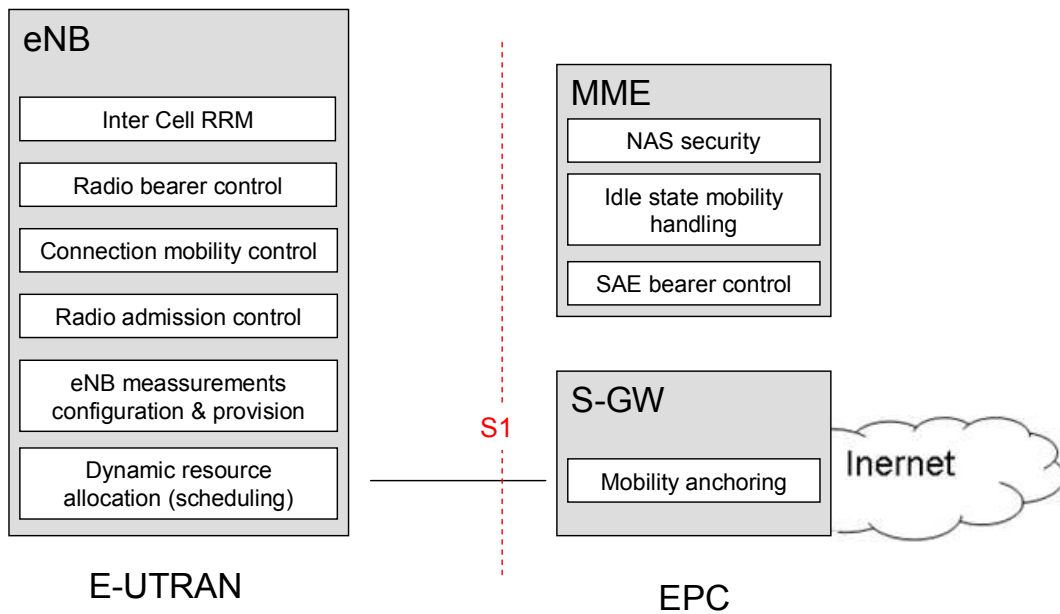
eNB

Inter Cell RRM

Radio bearer control

Connection mobility control

Radio admission control

eNB meassurements configuration & provision

Dynamic resource allocation (scheduling)

S1

MME

NAS security

Idle state mobility handling

SAE bearer control

S-GW

Mobility anchoring

Inernet

E-UTRAN

EPC